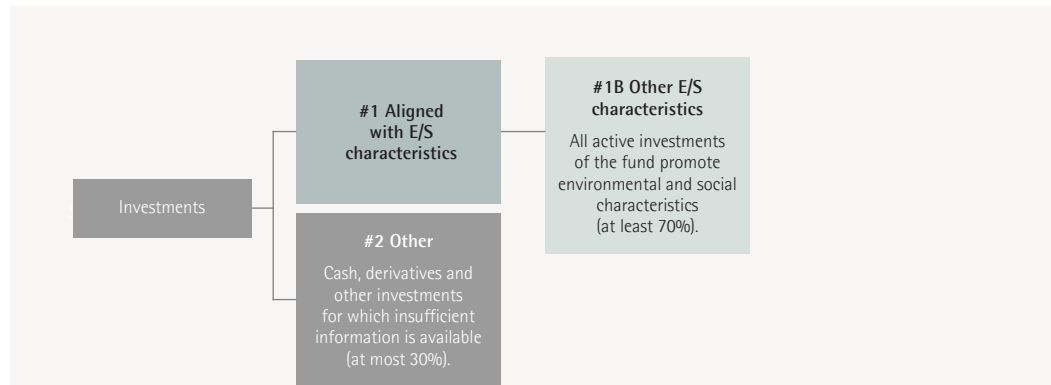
Investments

#1 Aligned with E/S characteristics

#1B Other E/S characteristics

All active investments of the fund promote environmental and social characteristics (at least 70%).

#2 Other

Cash, derivatives and other investments for which insufficient information is available (at most 30%).